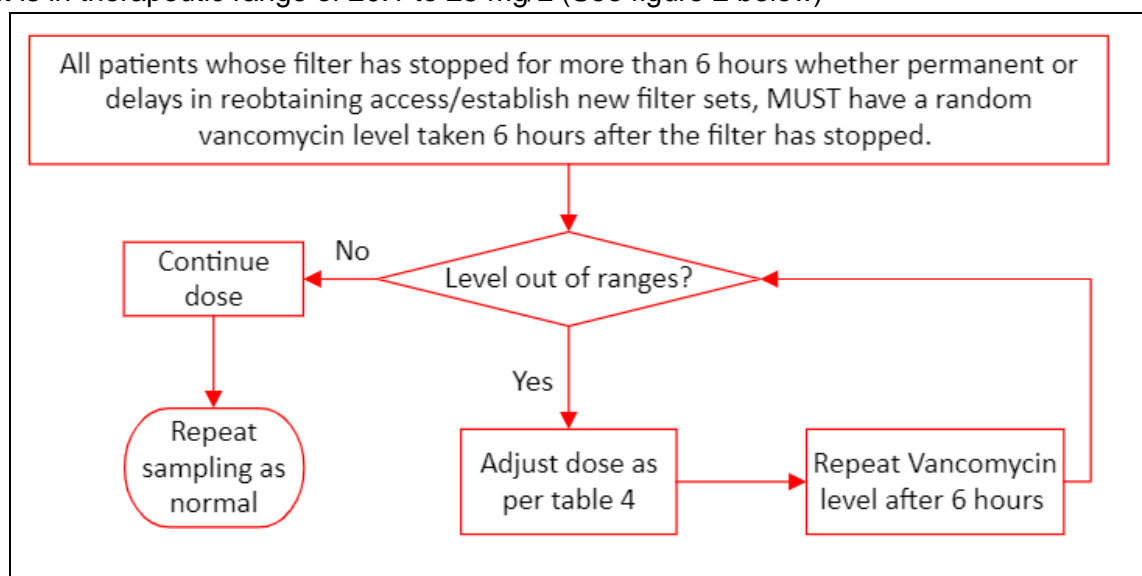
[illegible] is in therapeutic range of 20 to 25 mg/L (See figure 2 below)

All patients whose filter has stopped for more than 6 hours whether permanent or delays in reobtaining access/establish new filter sets, MUST have a random vancomycin level taken 6 hours after the filter has stopped.

Level out of ranges?

No

Continue dose

Repeat sampling as normal

Yes

Adjust dose as per table 4

Repeat Vancomycin level after 6 hours